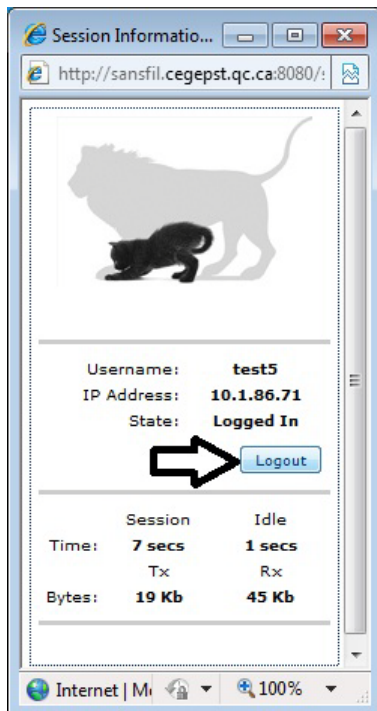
Session Informatio...

http://sansfil.cegepst.qc.ca:8080/:

| | |
|---|---|
| Username: | test5 |
| IP Address: | 10.1.86.71 |
| State: | Logged In |

Logout

| | Session | Idle |
|---|---|---|
| Time: | 7 secs | 1 secs |
| | Tx | Rx |
| Bytes: | 19 Kb | 45 Kb |

Internet | M

100%